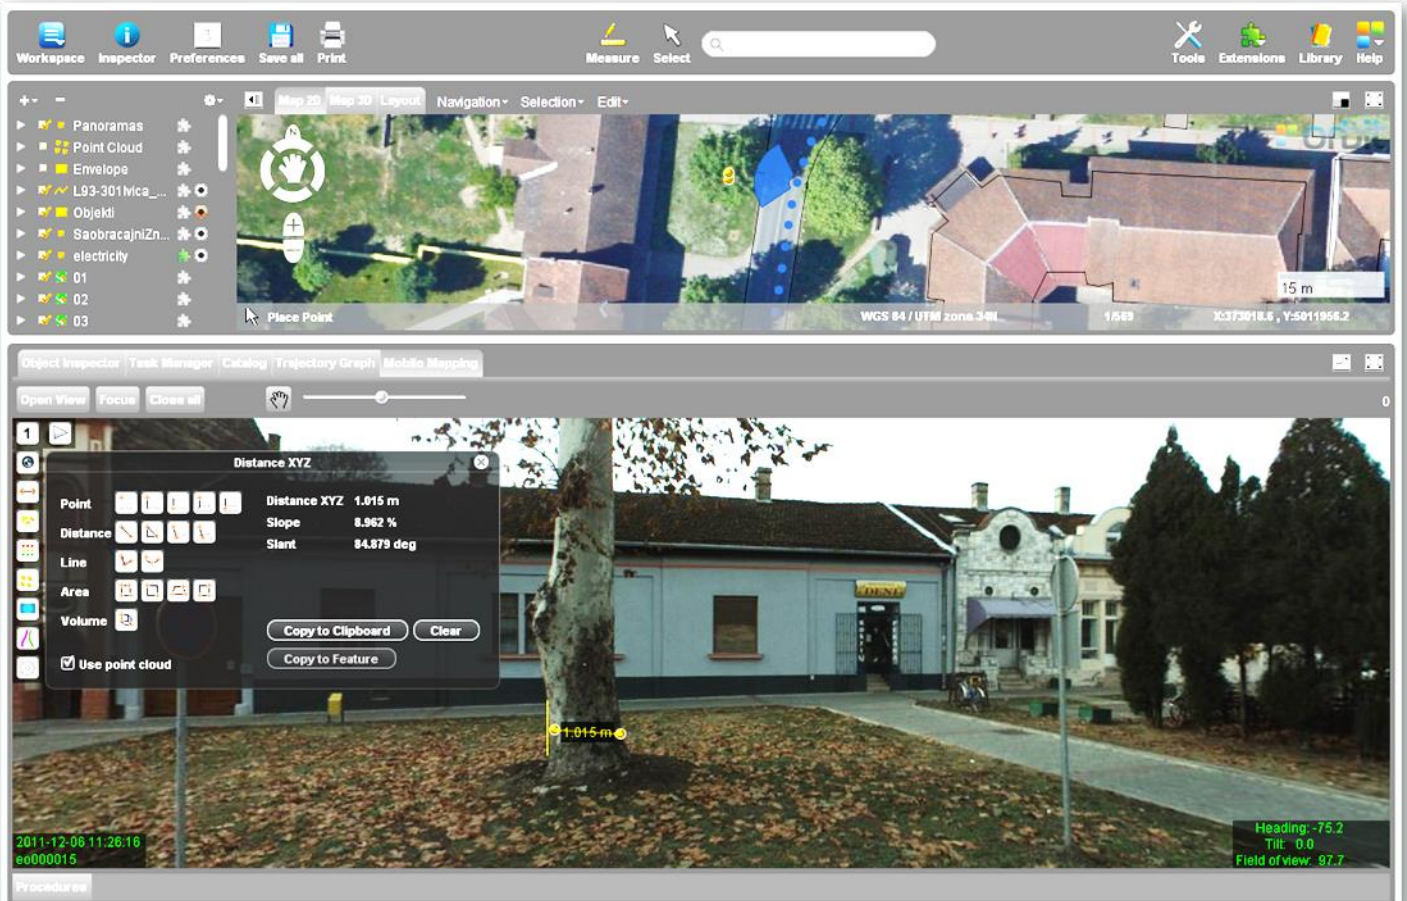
Workspace Inspector Preferences Save all Print

Measure Select

Tools Extensions Library Help

Map 2D Map 3D Layout Navigation Selection Edit

Panoramas
Point Cloud
Envelope
L93-301lvica_...
Objekti
SaobracajniZn...
electricity
01
02
03

15 m

Place Point

WGS 84 / UTM zone 34N 1/569 X:373018.6 , Y:5011956.2

Object Inspector Task Manager Catalog Trajectory Graph Mobile Mapping

Open View Focus Close all

0

1

Distance XYZ

Point
Distance
Line
Area
Volume

Use point cloud

Distance XYZ 1.015 m
Slope 8.962 %
Slant 84.879 deg

Copy to Clipboard Clear
Copy to Feature

1.015 m

DENI

2011-12-06 11:26:16
e0000015

Heading: -75.2
Tilt: 0.0
Field of view: 97.7

Procedures